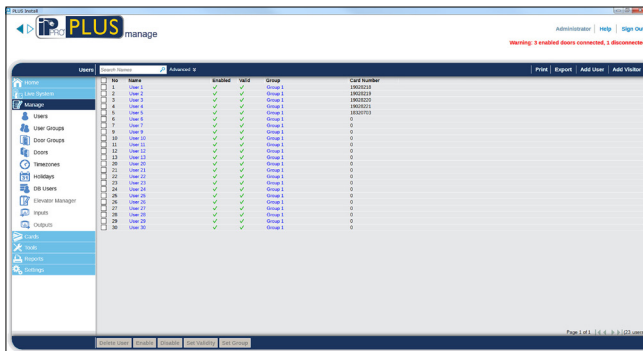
PLUS Install

IP PRO PLUS manage

Administrator | Help | Sign Out

Warning: 3 enabled doors connected, 1 disconnecte

Users Search Names Advanced

Print | Export | Add User | Add Visitor

Home
Live System
Manage
Users
User Groups
Door Groups
Doors
Timezones
Holidays
DB Users
Elevator Manager
Inputs
Outputs
Cards
Tools
Reports
Settings

| | No | Name | Enabled | Valid | Group | Card Number |
|---|---|---|---|---|---|---|
| | 1 | User 1 | ✓ | ✓ | Group 1 | 19028218 |
| | 2 | User 2 | ✓ | ✓ | Group 1 | 19028219 |
| | 3 | User 3 | ✓ | ✓ | Group 1 | 19028220 |
| | 4 | User 4 | ✓ | ✓ | Group 1 | 19028221 |
| | 5 | User 5 | ✓ | ✓ | Group 1 | 18320703 |
| | 6 | User 6 | ✓ | ✓ | Group 1 | 0 |
| | 7 | User 7 | ✓ | ✓ | Group 1 | 0 |
| | 9 | User 9 | ✓ | ✓ | Group 1 | 0 |
| | 10 | User 10 | ✓ | ✓ | Group 1 | 0 |
| | 11 | User 11 | ✓ | ✓ | Group 1 | 0 |
| | 12 | User 12 | ✓ | ✓ | Group 1 | 0 |
| | 13 | User 13 | ✓ | ✓ | Group 1 | 0 |
| | 20 | User 20 | ✓ | ✓ | Group 1 | 0 |
| | 21 | User 21 | ✓ | ✓ | Group 1 | 0 |
| | 22 | User 22 | ✓ | ✓ | Group 1 | 0 |
| | 23 | User 23 | ✓ | ✓ | Group 1 | 0 |
| | 24 | User 24 | ✓ | ✓ | Group 1 | 0 |
| | 25 | User 25 | ✓ | ✓ | Group 1 | 0 |
| | 26 | User 26 | ✓ | ✓ | Group 1 | 0 |
| | 27 | User 27 | ✓ | ✓ | Group 1 | 0 |
| | 28 | User 28 | ✓ | ✓ | Group 1 | 0 |
| | 29 | User 29 | ✓ | ✓ | Group 1 | 0 |
| | 30 | User 30 | ✓ | ✓ | Group 1 | 0 |

Page 1 of 1 | 23 users

Delete User | Enable | Disable | Set Validity | Set Group